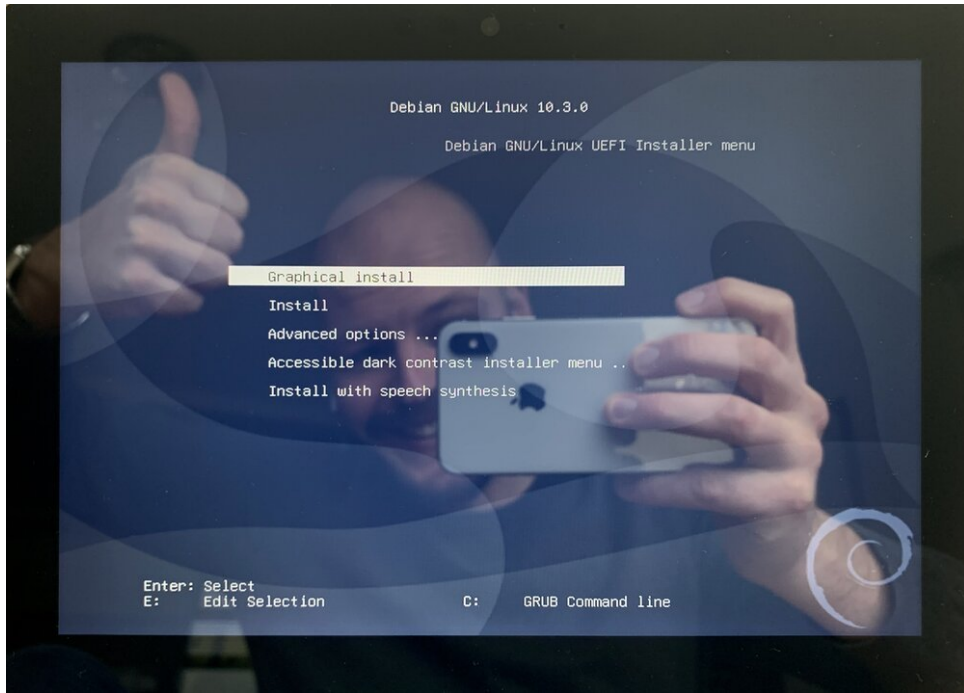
Debian GNU/Linux 10.3.0

Debian GNU/Linux UEFI Installer menu

Graphical install
Install
Advanced options ...
Accessible dark contrast installer menu ...
Install with speech synthesis

Enter: Select
E: Edit Selection
C: GRUB Command line